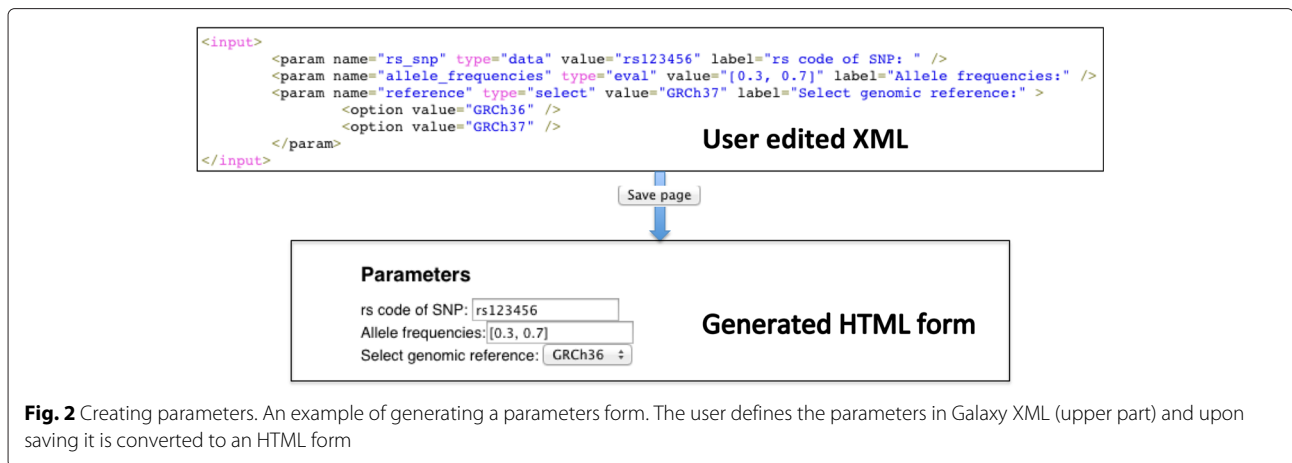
<input>
<param name="rs_snp" type="data" value="rs123456" label="rs code of SNP: " />
<param name="allele_frequencies" type="eval" value="[0.3, 0.7]" label="Allele frequencies:" />
<param name="reference" type="select" value="GRCh37" label="Select genomic reference:" >
<option value="GRCh36" />
<option value="GRCh37" />
</param>
</input>

User edited XML

Save page

Parameters

rs code of SNP: rs123456

Allele frequencies: [0.3, 0.7]

Select genomic reference: GRCh36

Generated HTML form

**Fig. 2** Creating parameters. An example of generating a parameters form. The user defines the parameters in Galaxy XML (upper part) and upon saving it is converted to an HTML form